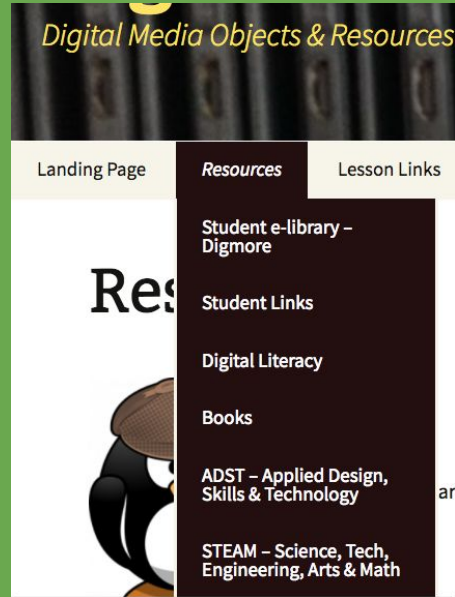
Digital Media Objects & Resources

Landing Page

Resources

Lesson Links

Student e-library – Digmore

Student Links

Digital Literacy

Books

ADST – Applied Design, Skills & Technology

STEAM – Science, Tech, Engineering, Arts & Math

Res

ar